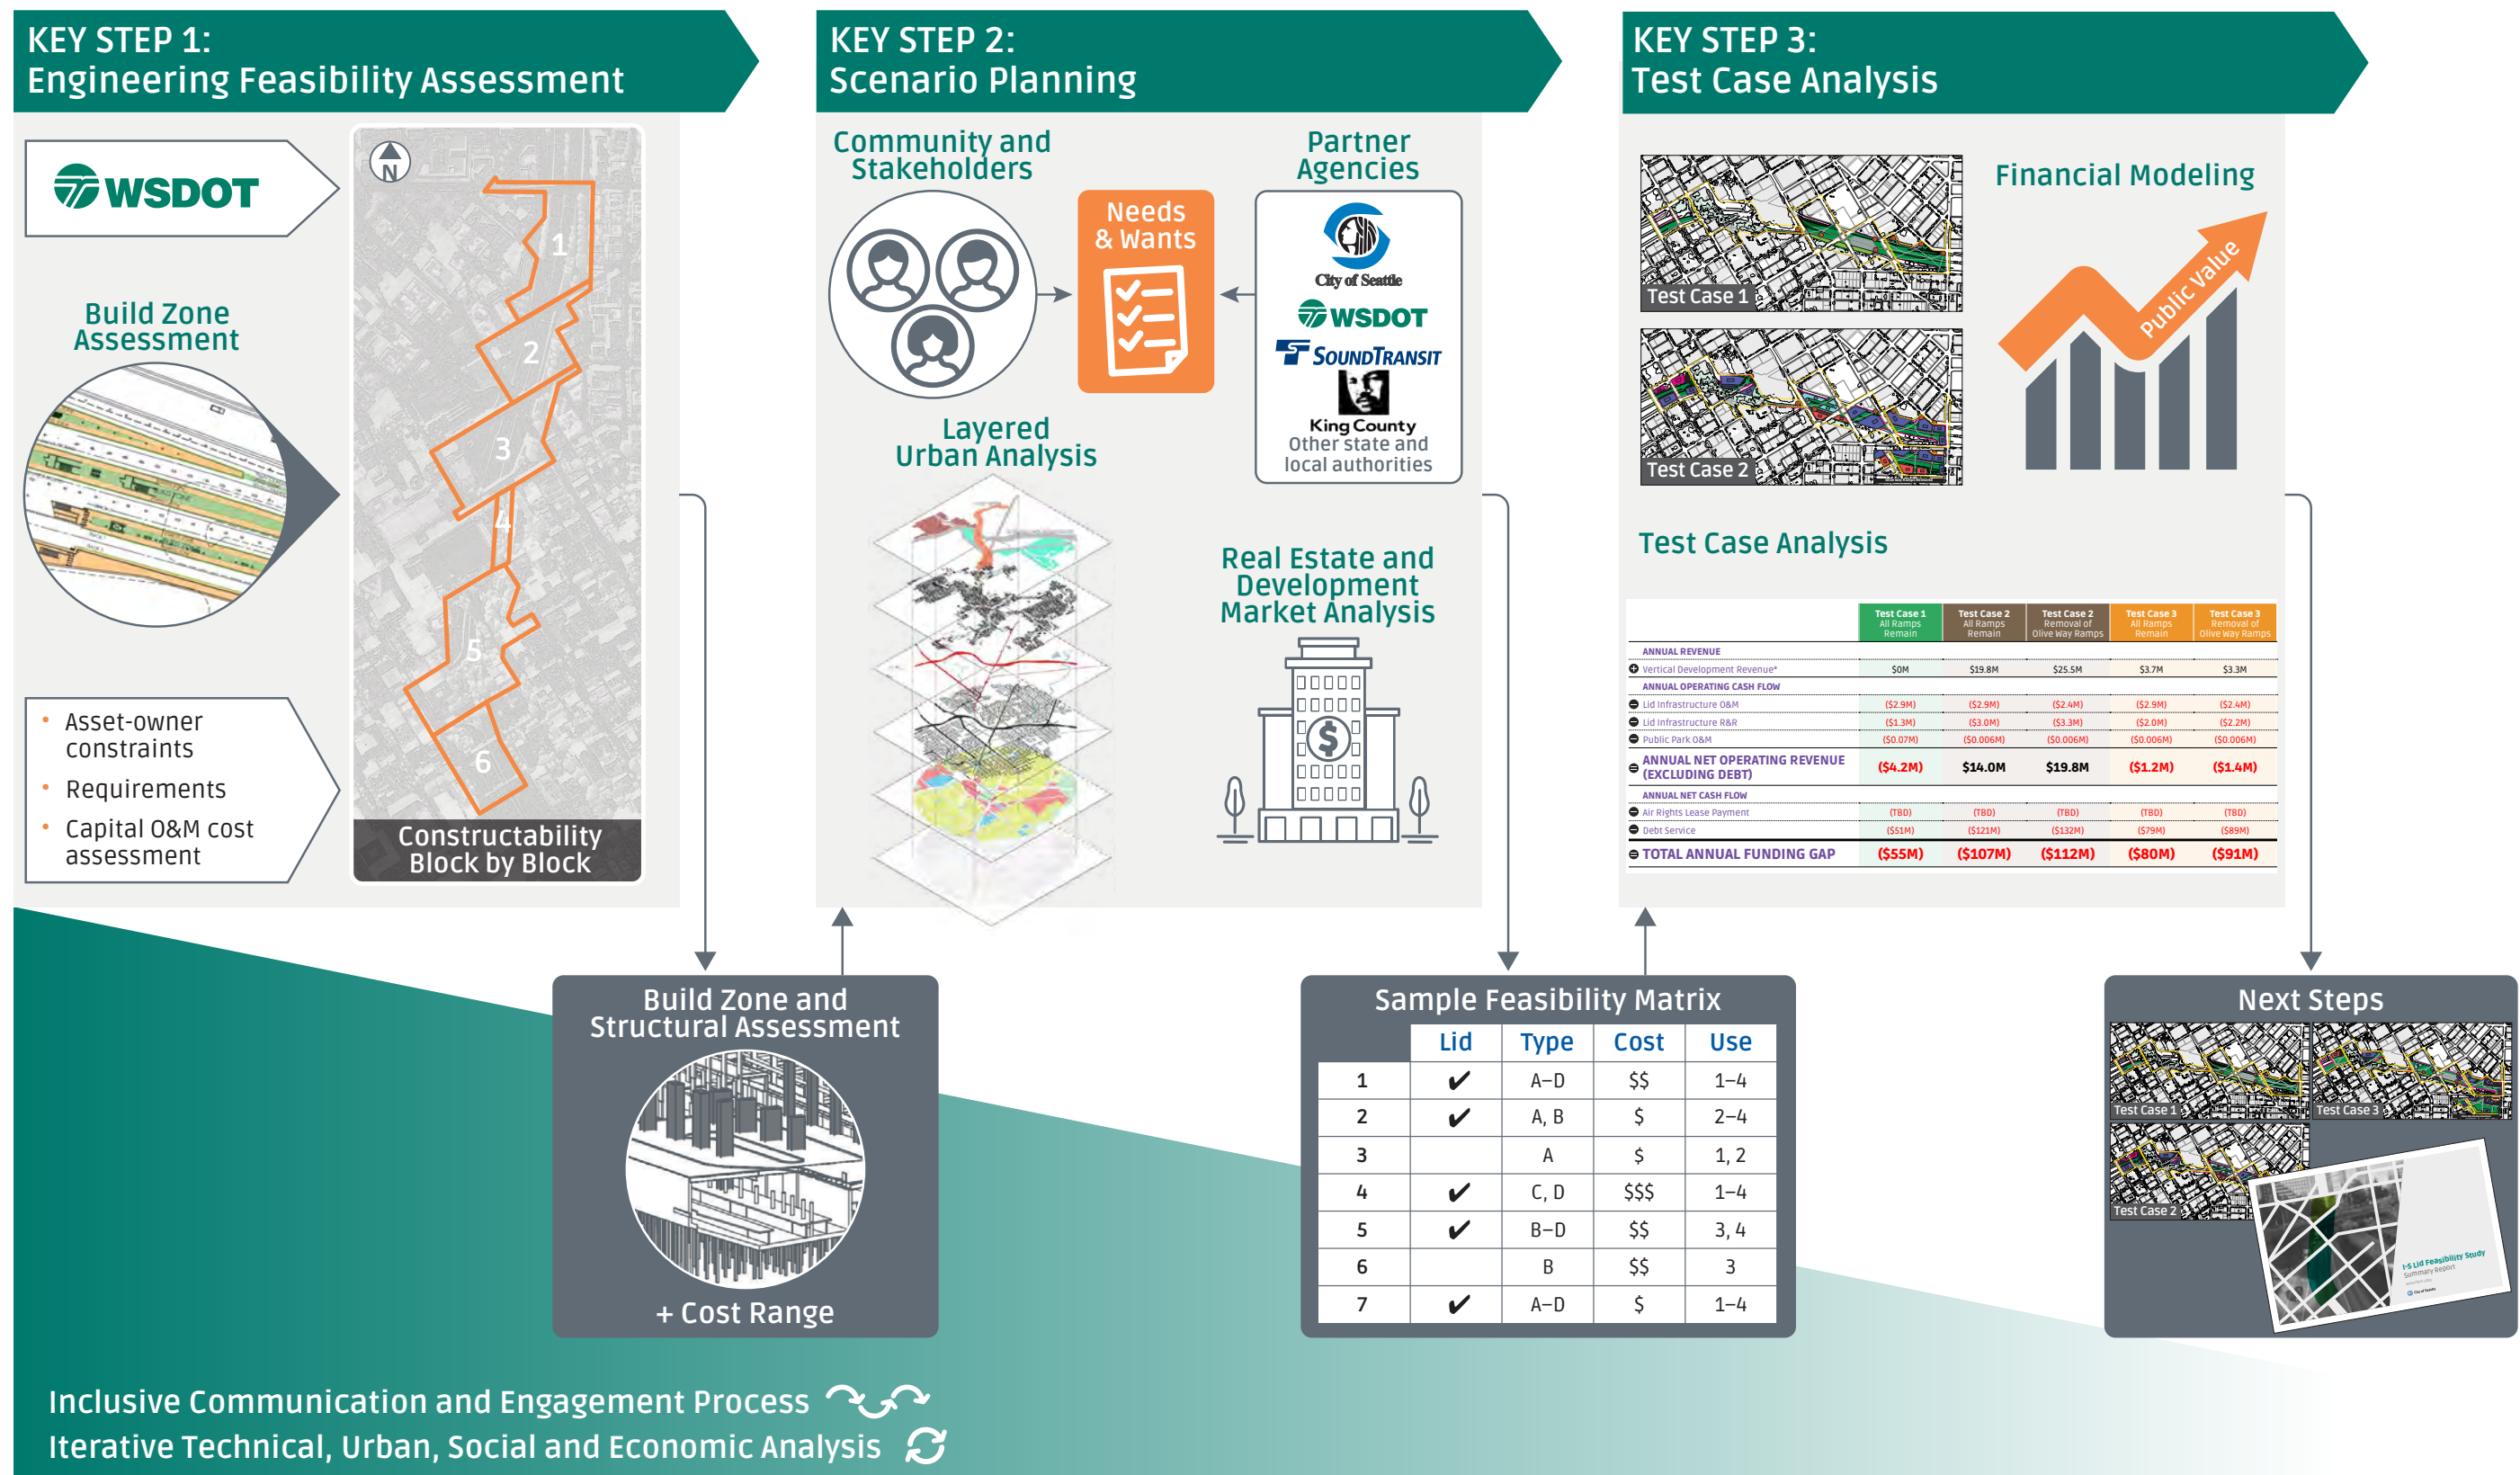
KEY STEP 1:
Engineering Feasibility Assessment

WSDOT

Build Zone Assessment

N

1
2
3
4
5
6

Constructability Block by Block

• Asset-owner constraints
• Requirements
• Capital O&M cost assessment

KEY STEP 2:
Scenario Planning

Community and Stakeholders

Needs & Wants

Partner Agencies

City of Seattle
WSDOT
SOUNDTRANSIT
King County
Other state and local authorities

Layered Urban Analysis

Real Estate and Development Market Analysis

KEY STEP 3:
Test Case Analysis

Test Case 1

Test Case 2

Financial Modeling

Public Value

Test Case Analysis

| | Test Case 1 All Ramps Remain | Test Case 2 All Ramps Remain | Test Case 2 Removal of Olive Way Ramps | Test Case 3 All Ramps Remain | Test Case 3 Removal of Olive Way Ramps |
|---|---|---|---|---|---|
| ANNUAL REVENUE | | | | | |
| Vertical Development Revenue* | \$0M | \$19.8M | \$25.5M | \$3.7M | \$3.3M |
| ANNUAL OPERATING CASH FLOW | | | | | |
| Lid Infrastructure O&M | (\$2.9M) | (\$2.9M) | (\$2.4M) | (\$2.9M) | (\$2.4M) |
| Lid Infrastructure R&R | (\$1.3M) | (\$3.0M) | (\$3.3M) | (\$2.0M) | (\$2.2M) |
| Public Park O&M | (\$0.07M) | (\$0.006M) | (\$0.006M) | (\$0.006M) | (\$0.006M) |
| ANNUAL NET OPERATING REVENUE (EXCLUDING DEBT) | (\$4.2M) | \$14.0M | \$19.8M | (\$1.2M) | (\$1.4M) |
| ANNUAL NET CASH FLOW | | | | | |
| Air Rights Lease Payment | (TBD) | (TBD) | (TBD) | (TBD) | (TBD) |
| Debt Service | (\$51M) | (\$121M) | (\$132M) | (\$79M) | (\$89M) |
| TOTAL ANNUAL FUNDING GAP | (\$55M) | (\$107M) | (\$112M) | (\$80M) | (\$91M) |

Build Zone and Structural Assessment

+ Cost Range

Sample Feasibility Matrix

| | Lid | Type | Cost | Use |
|---|---|---|---|---|
| 1 | ✔ | A–D | \$\$ | 1–4 |
| 2 | ✔ | A, B | \$ | 2–4 |
| 3 | | A | \$ | 1, 2 |
| 4 | ✔ | C, D | \$\$\$ | 1–4 |
| 5 | ✔ | B–D | \$\$ | 3, 4 |
| 6 | | B | \$\$ | 3 |
| 7 | ✔ | A–D | \$ | 1–4 |

Next Steps

Test Case 1
Test Case 3
Test Case 2

I-5 Lid Feasibility Study
Summary Report

Inclusive Communication and Engagement Process

Iterative Technical, Urban, Social and Economic Analysis